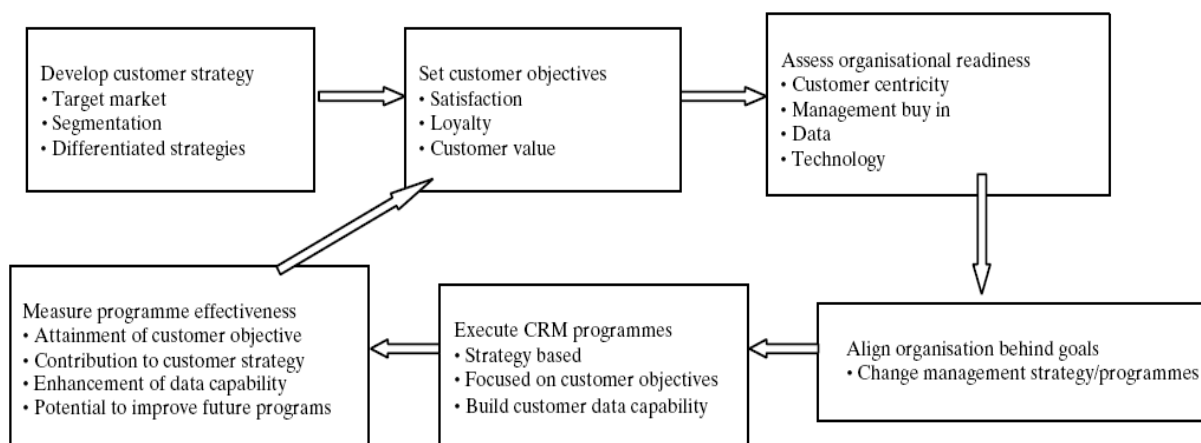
Develop customer strategy
• Target market
• Segmentation
• Differentiated strategies

Set customer objectives
• Satisfaction
• Loyalty
• Customer value

Assess organisational readiness
• Customer centricity
• Management buy in
• Data
• Technology

Align organisation behind goals
• Change management strategy/programmes

Execute CRM programmes
• Strategy based
• Focused on customer objectives
• Build customer data capability

Measure programme effectiveness
• Attainment of customer objective
• Contribution to customer strategy
• Enhancement of data capability
• Potential to improve future programs